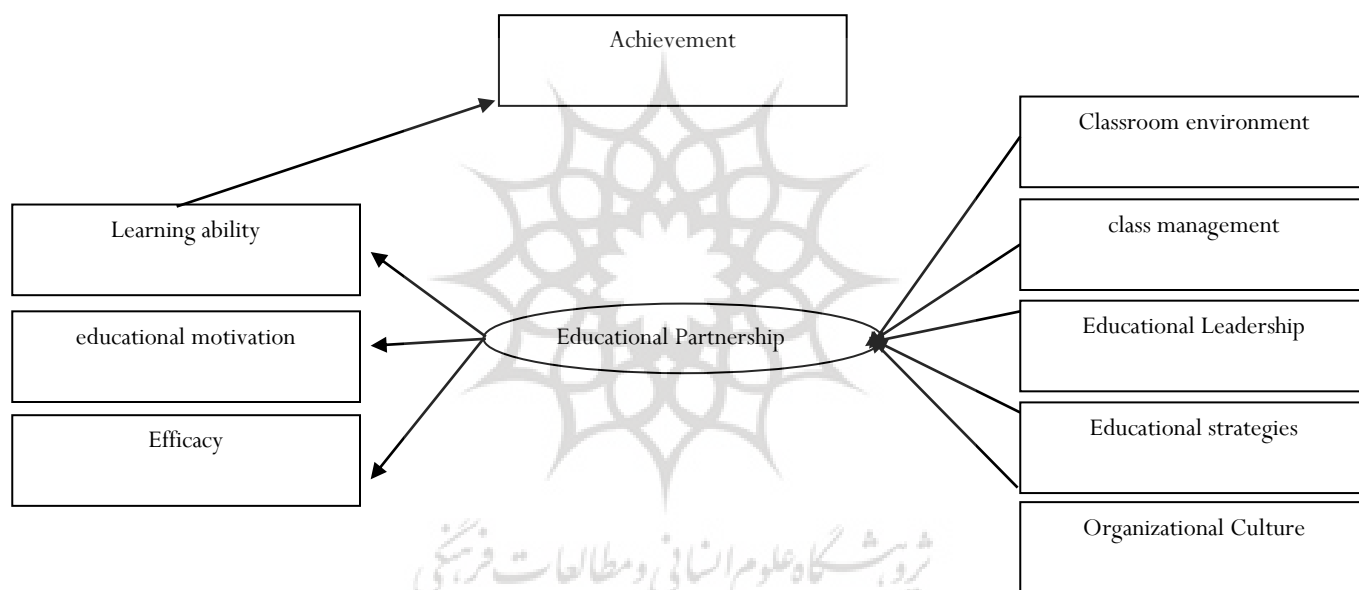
Achievement

Learning ability

educational motivation

Efficacy

Educational Partnership

Classroom environment

class management

Educational Leadership

Educational strategies

Organizational Culture

پژوهشگاه علوم انسانی و مطالعات فرهنگی